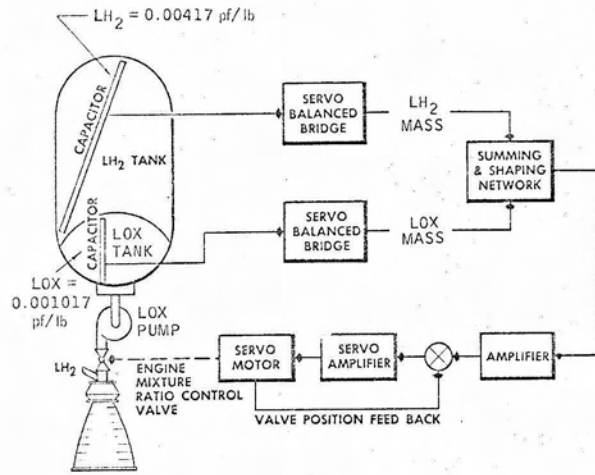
$LH_2$ = 0.00417 pf/lb

CAPACITOR

$LH_2$ TANK

CAPACITOR

LOX TANK

LOX = 0.001017 pf/lb

LOX PUMP

$LH_2$

SERVO BALANCED BRIDGE

$LH_2$ MASS

SERVO BALANCED BRIDGE

LOX MASS

SUMMING & SHAPING NETWORK

ENGINE MIXTURE RATIO CONTROL VALVE

SERVO MOTOR

SERVO AMPLIFIER

AMPLIFIER

VALVE POSITION FEED BACK